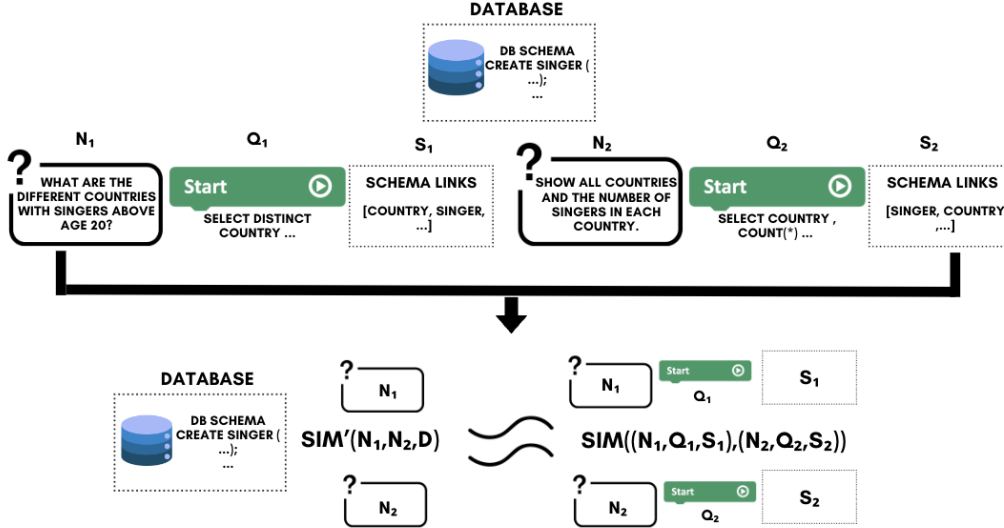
DATABASE

DB SCHEMA
CREATE SINGER (
...);
...

$N_1$

?

WHAT ARE THE DIFFERENT COUNTRIES WITH SINGERS ABOVE AGE 20?

$Q_1$

Start

SELECT DISTINCT COUNTRY ...

$S_1$

SCHEMA LINKS

[COUNTRY, SINGER, ...]

$N_2$

?

SHOW ALL COUNTRIES AND THE NUMBER OF SINGERS IN EACH COUNTRY.

$Q_2$

Start

SELECT COUNTRY , COUNT(*) ...

$S_2$

SCHEMA LINKS

[SINGER, COUNTRY ,...]

DATABASE

DB SCHEMA
CREATE SINGER (
...);
...

?
$N_1$

$SIM'(N_1,N_2,D)$

?
$N_2$

?
$N_1$

Start

$Q_1$

$S_1$

$SIM((N_1,Q_1,S_1),(N_2,Q_2,S_2))$

?
$N_2$

Start

$Q_2$

$S_2$